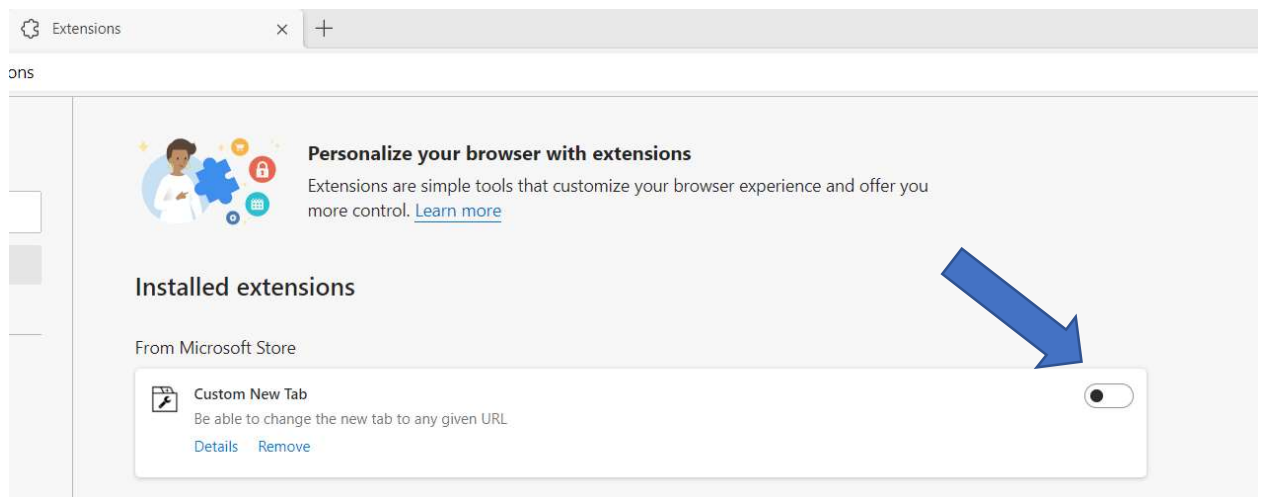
Extensions ×

ons

Personalize your browser with extensions

Extensions are simple tools that customize your browser experience and offer you more control. Learn more

Installed extensions

From Microsoft Store

Custom New Tab

Be able to change the new tab to any given URL

Details Remove